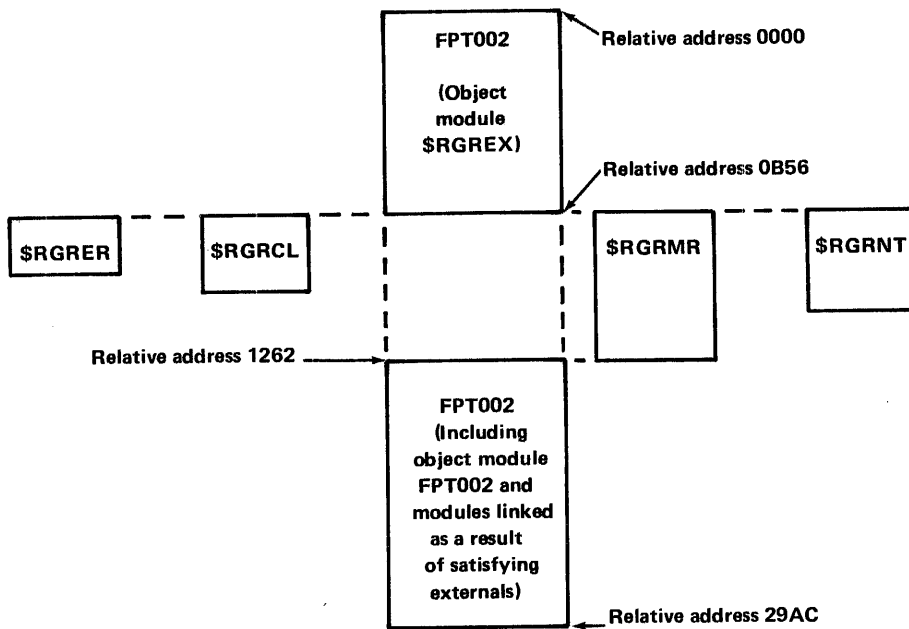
FPT002

(Object module $RGREX)

Relative address 0000

Relative address 0B56

$RGRER

$RGRCL

$RGRMR

$RGRNT

Relative address 1262

FPT002 (Including object module FPT002 and modules linked as a result of satisfying externals)

Relative address 29AC